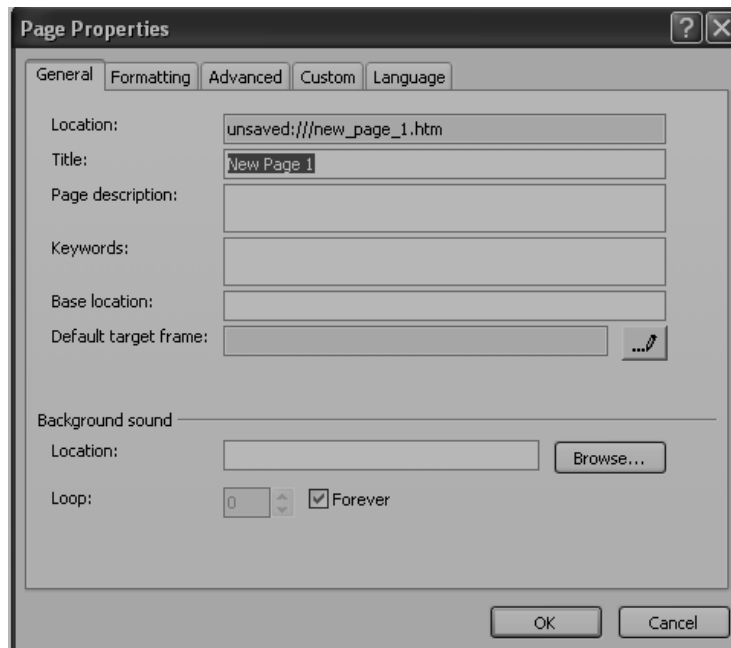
Page Properties

General | Formatting | Advanced | Custom | Language

Location: unsaved:///new_page_1.htm
Title: New Page 1
Page description:
Keywords:
Base location:
Default target frame:

Background sound
Location: Browse...
Loop: 0 Forever

OK Cancel